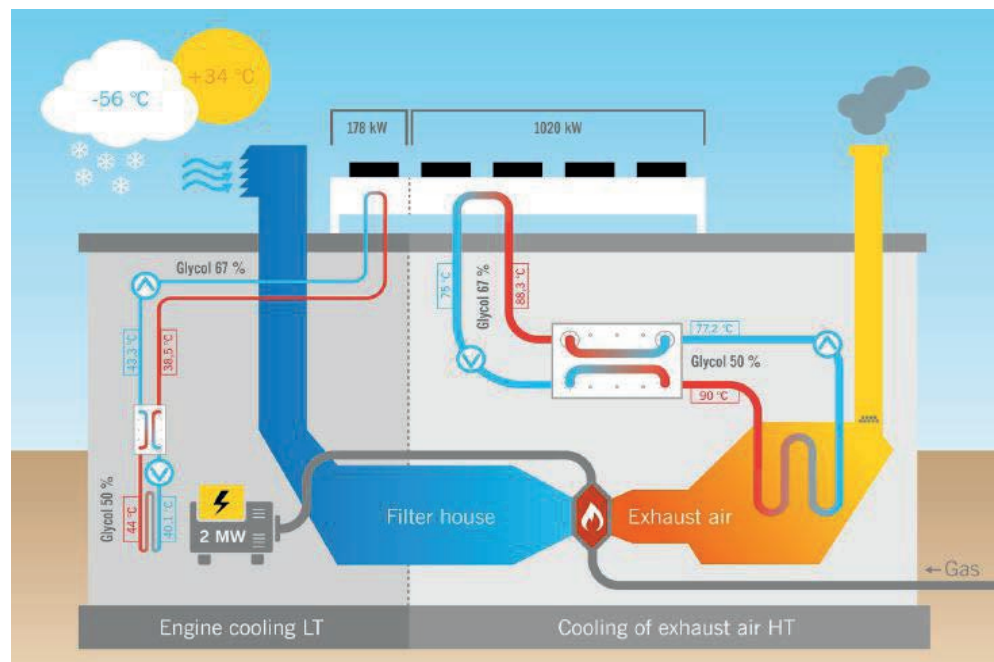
-56 °C
+34 °C
178 kW
1020 kW
Glycol 67 %
43,3 °C
38,5 °C
Glycol 50 %
44 °C
40,1 °C
2 MW
75 °C
Glycol 67 %
88,3 °C
77,2 °C
Glycol 50 %
90 °C
Filter house
Exhaust air
← Gas
Engine cooling LT
Cooling of exhaust air HT